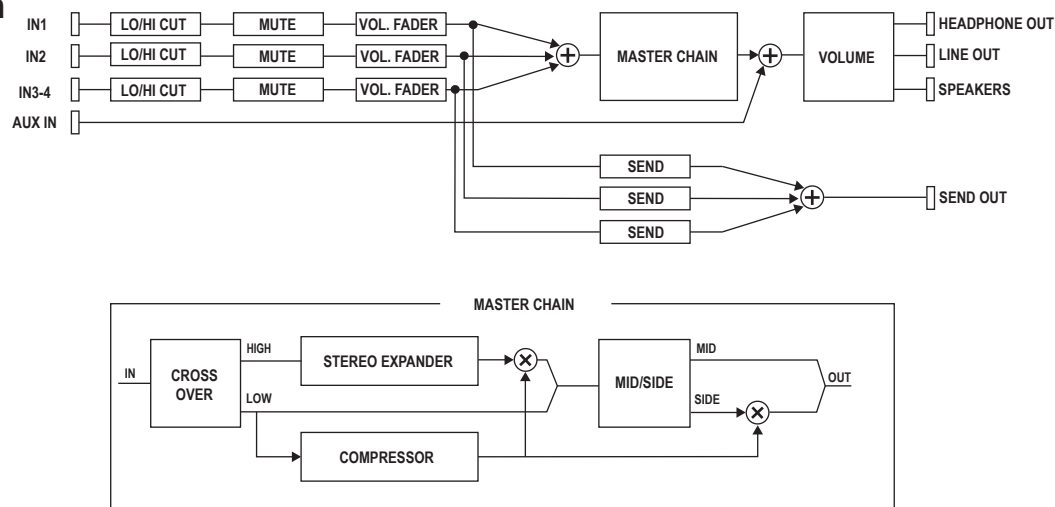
IN1
LO/HI CUT
MUTE
VOL. FADER
IN2
LO/HI CUT
MUTE
VOL. FADER
IN3-4
LO/HI CUT
MUTE
VOL. FADER
AUX IN
MASTER CHAIN
VOLUME
HEADPHONE OUT
LINE OUT
SPEAKERS
SEND
SEND
SEND
SEND OUT

MASTER CHAIN
IN
CROSS OVER
HIGH
LOW
STEREO EXPANDER
COMPRESSOR
MID/SIDE
MID
SIDE
OUT